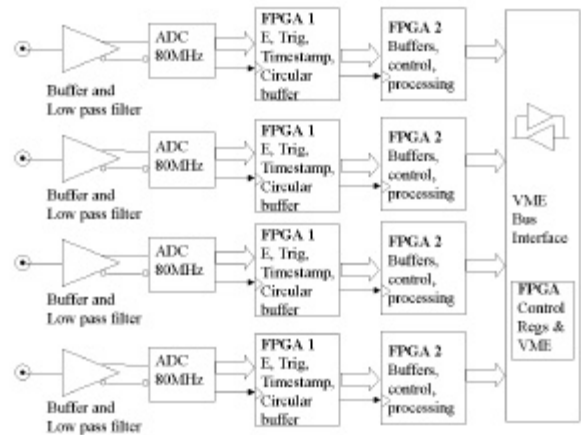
ADC 80MHz

FPGA 1 E, Trig, Timestamp, Circular buffer

FPGA 2 Buffers, control, processing

Buffer and Low pass filter

ADC 80MHz

FPGA 1 E, Trig, Timestamp, Circular buffer

FPGA 2 Buffers, control, processing

Buffer and Low pass filter

ADC 80MHz

FPGA 1 E, Trig, Timestamp, Circular buffer

FPGA 2 Buffers, control, processing

Buffer and Low pass filter

ADC 80MHz

FPGA 1 E, Trig, Timestamp, Circular buffer

FPGA 2 Buffers, control, processing

Buffer and Low pass filter

VME Bus Interface

FPGA Control Regs & VME